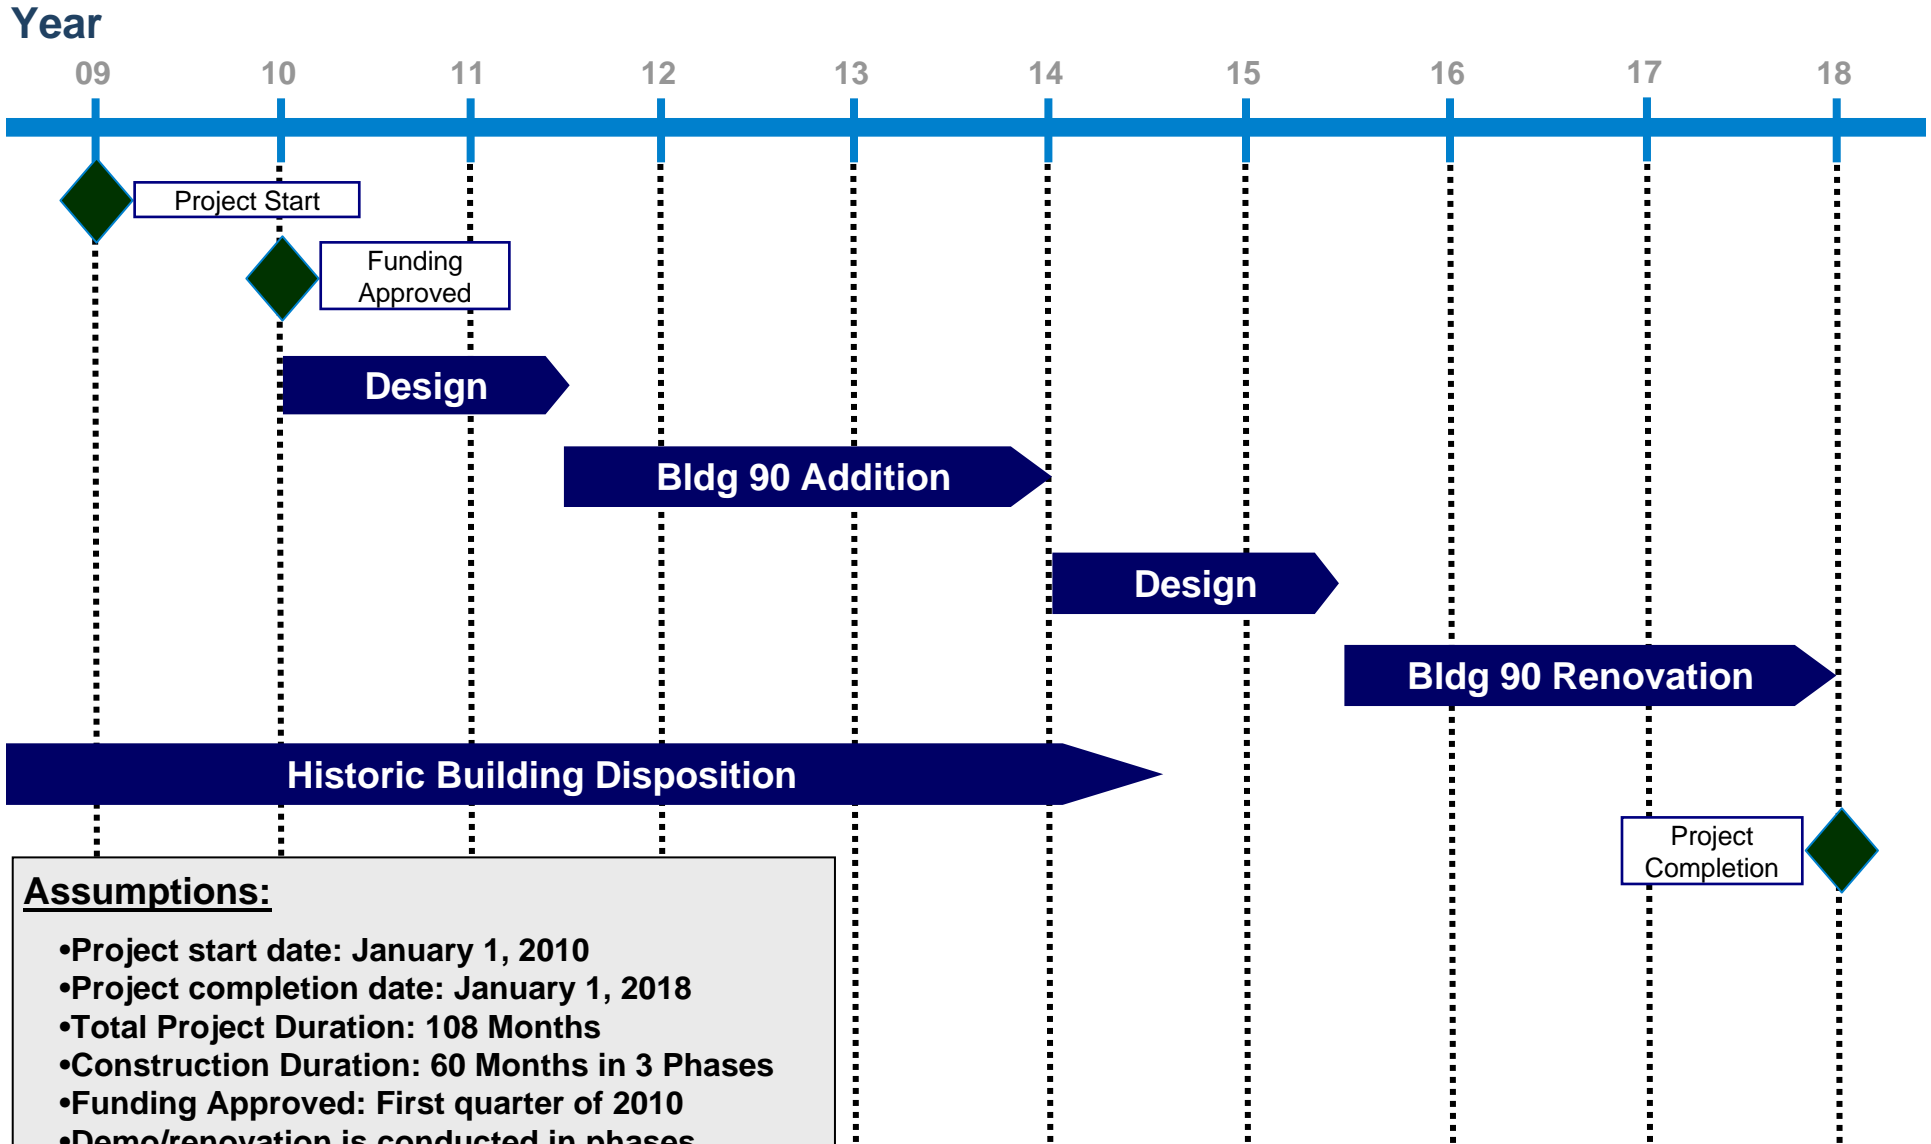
Year

09 10 11 12 13 14 15 16 17 18

Project Start

Funding Approved

Design

Bldg 90 Addition

Design

Bldg 90 Renovation

Historic Building Disposition

Project Completion

Assumptions:

•Project start date: January 1, 2010
•Project completion date: January 1, 2018
•Total Project Duration: 108 Months
•Construction Duration: 60 Months in 3 Phases
•Funding Approved: First quarter of 2010
•Demo/renovation is conducted in phases